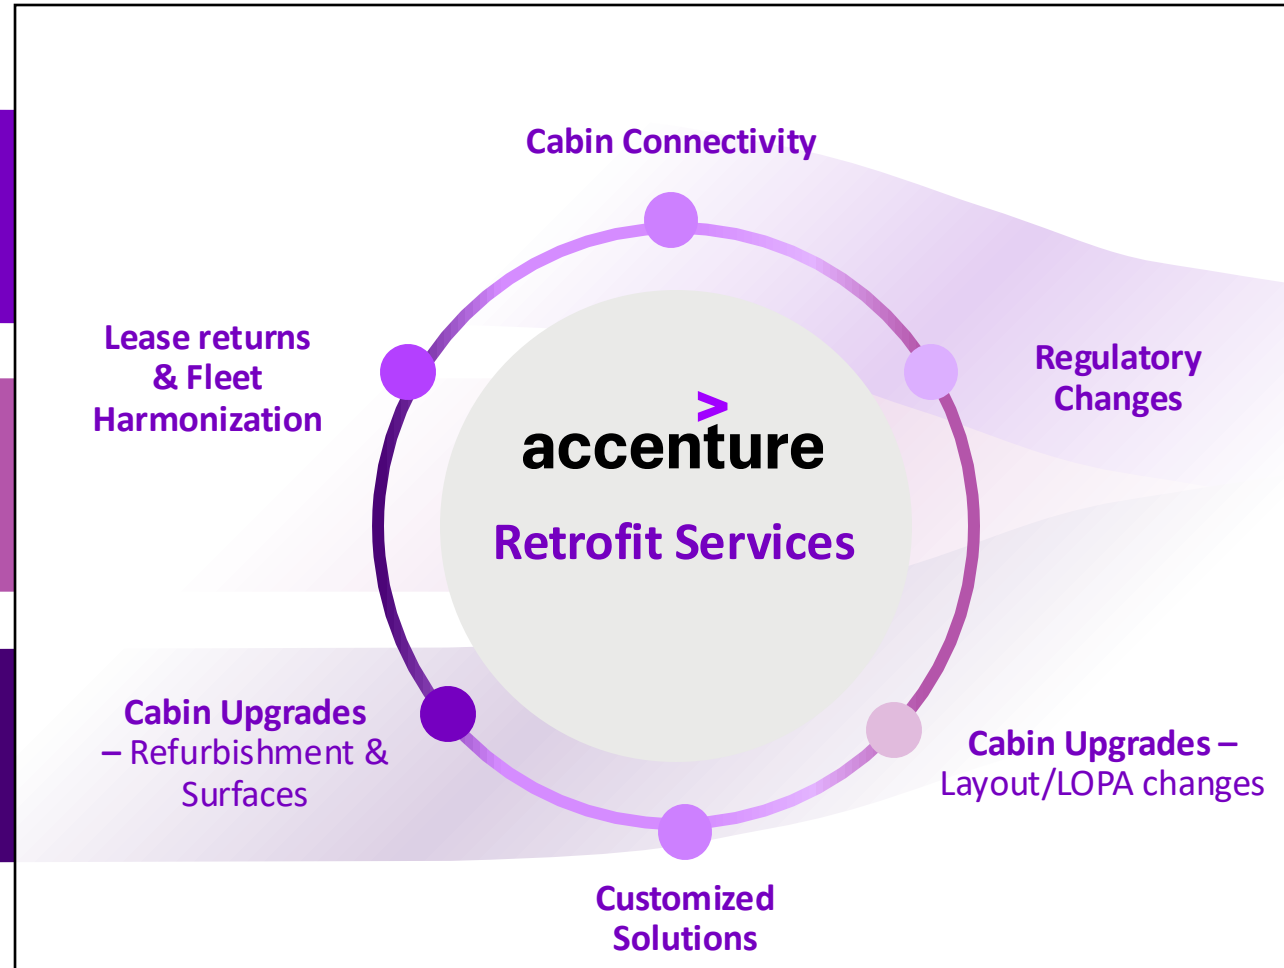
Cabin Connectivity

Lease returns & Fleet Harmonization

Regulatory Changes

accenture

Retrofit Services

Cabin Upgrades – Refurbishment & Surfaces

Cabin Upgrades – Layout/LOPA changes

Customized Solutions